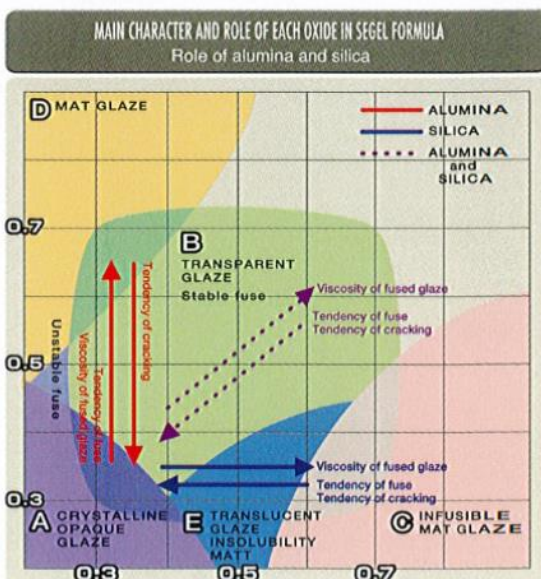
MAIN CHARACTER AND ROLE OF EACH OXIDE IN SEGEL FORMULA
Role of alumina and silica

D MAT GLAZE

ALUMINA
SILICA
ALUMINA and SILICA

0.7

B TRANSPARENT GLAZE
Stable fuse

Tendency of cracking

Viscosity of fused glaze
Tendency of fuse
Tendency of cracking

Unstable fuse

Viscosity of fused glaze
Tendency of fuse

0.5

Viscosity of fused glaze
Tendency of fuse
Tendency of cracking

0.3

A CRYSTALLINE OPAQUE GLAZE

E TRANSLUCENT GLAZE INSOLUBILITY MATT

C INFUSIBLE MAT GLAZE

0.3 0.5 0.7